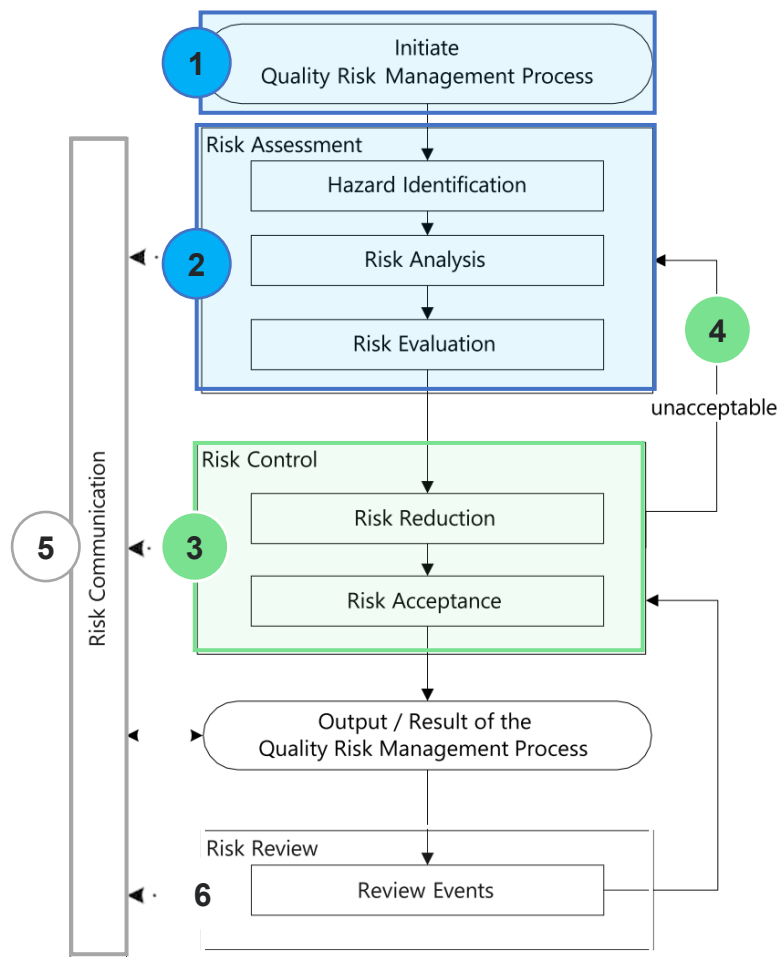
1

Initiate
Quality Risk Management Process

Risk Assessment

Hazard Identification

2

Risk Analysis

Risk Evaluation

4

unacceptable

Risk Control

Risk Communication

5

3

Risk Reduction

Risk Acceptance

Output / Result of the
Quality Risk Management Process

Risk Review

6

Review Events